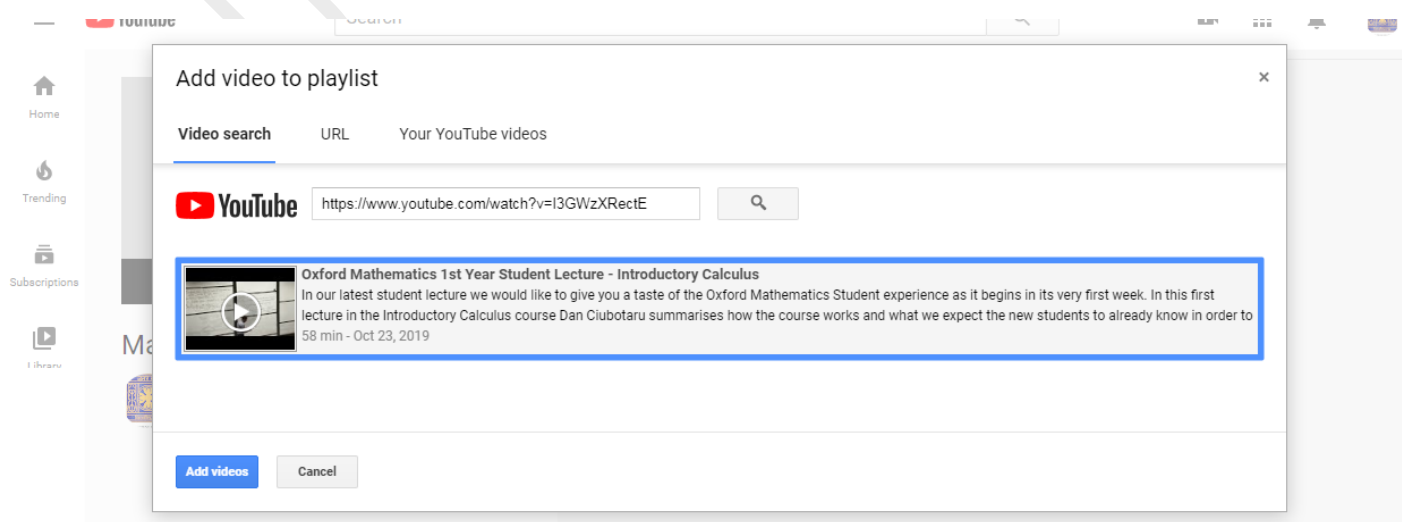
YouTube

Search

Home

Trending

Subscriptions

Library

Ma

Add video to playlist

×

Video search

URL

Your YouTube videos

YouTube

https://www.youtube.com/watch?v=I3GWzXRectE

Oxford Mathematics 1st Year Student Lecture - Introductory Calculus

In our latest student lecture we would like to give you a taste of the Oxford Mathematics Student experience as it begins in its very first week. In this first lecture in the Introductory Calculus course Dan Ciubotaru summarises how the course works and what we expect the new students to already know in order to

58 min - Oct 23, 2019

Add videos

Cancel